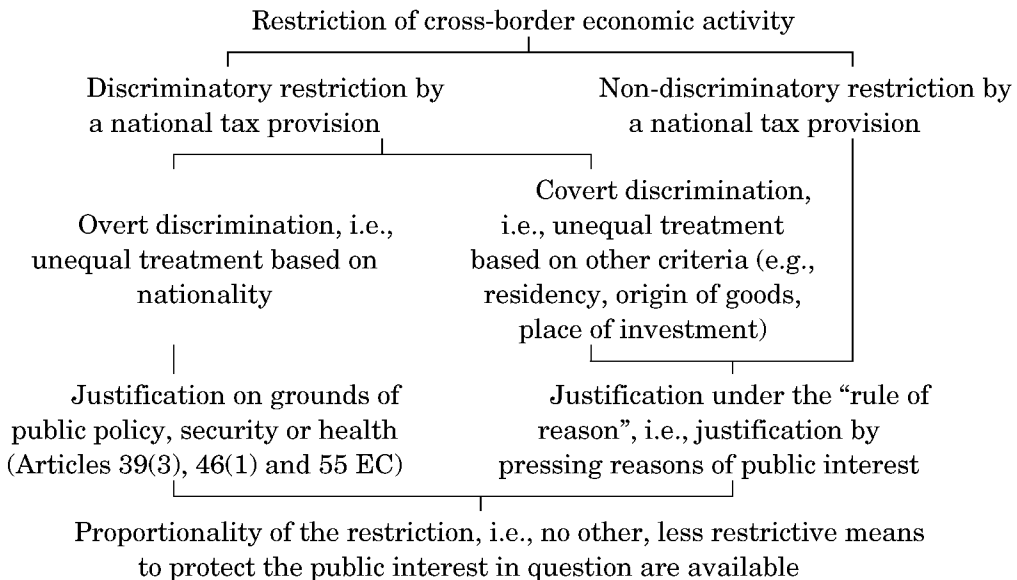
Restriction of cross-border economic activity

Discriminatory restriction by a national tax provision

Non-discriminatory restriction by a national tax provision

Overt discrimination, i.e., unequal treatment based on nationality

Covert discrimination, i.e., unequal treatment based on other criteria (e.g., residency, origin of goods, place of investment)

Justification on grounds of public policy, security or health (Articles 39(3), 46(1) and 55 EC)

Justification under the "rule of reason", i.e., justification by pressing reasons of public interest

Proportionality of the restriction, i.e., no other, less restrictive means to protect the public interest in question are available